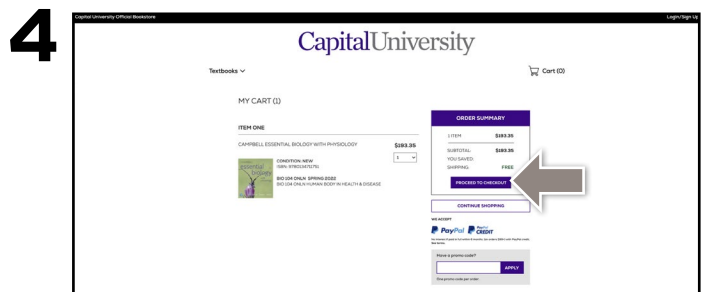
4

Capital University Official Bookstore

Login/Sign Up

CapitalUniversity

Textbooks

Cart (0)

MY CART (1)

ITEM ONE

CAMPBELL ESSENTIAL BIOLOGY WITH PHYSIOLOGY

$193.35

1

CONDITION: NEW
ISBN: 9780134711751

BIO 104 ONLN SPRING 2022
BIO 104 ONLN HUMAN BODY IN HEALTH & DISEASE

ORDER SUMMARY

1 ITEM: $193.35

SUBTOTAL: $193.35
YOU SAVED:
SHIPPING: FREE

PROCEED TO CHECKOUT

CONTINUE SHOPPING

WE ACCEPT

PayPal PayPal CREDIT

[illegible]

Have a promo code?

APPLY

One promo code per order.